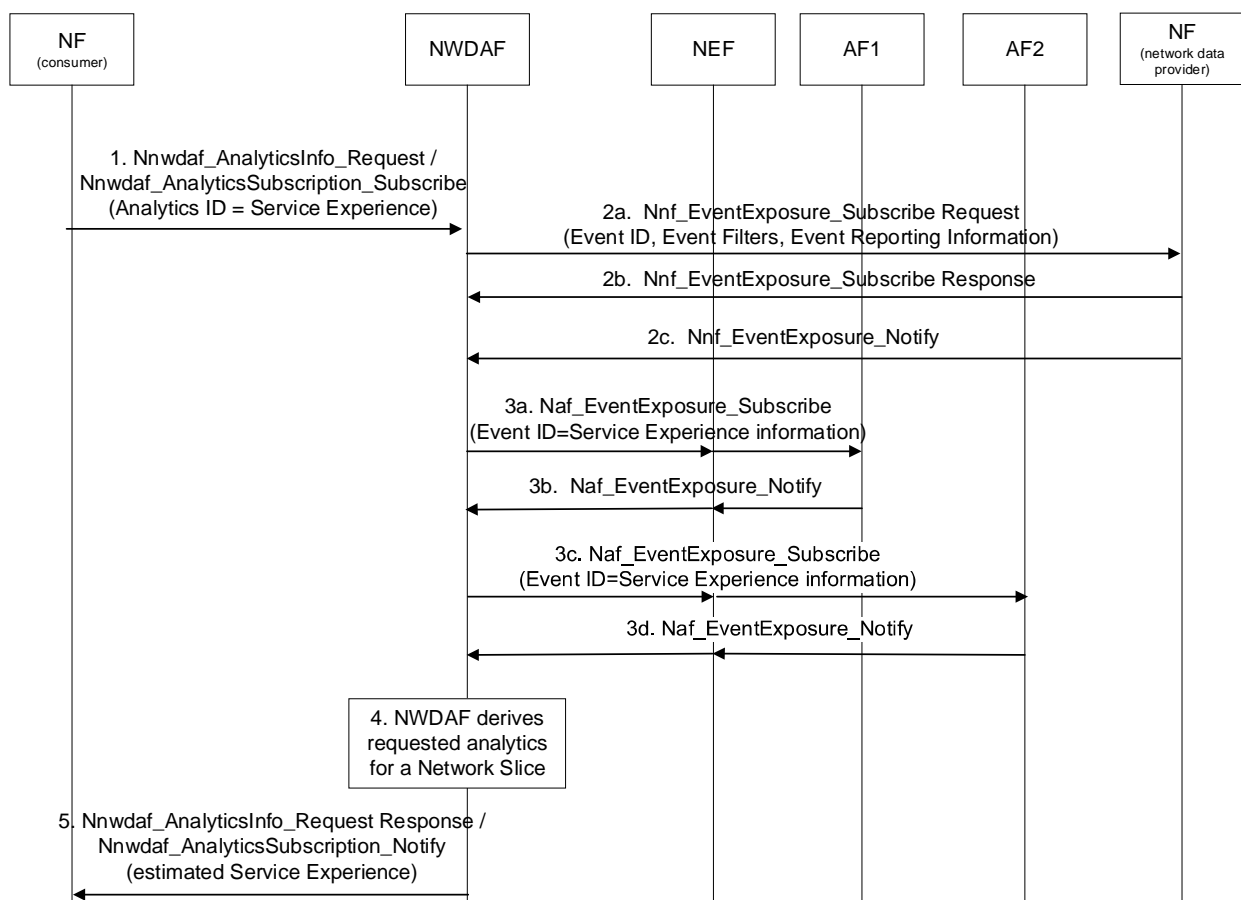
NF
(consumer)

NWDAF

NEF

AF1

AF2

NF
(network data provider)

1. Nnwdaf_AnalyticsInfo_Request / Nnwdaf_AnalyticsSubscription_Subscribe (Analytics ID = Service Experience)

2a. Nnf_EventExposure_Subscribe Request (Event ID, Event Filters, Event Reporting Information)

2b. Nnf_EventExposure_Subscribe Response

2c. Nnf_EventExposure_Notify

3a. Naf_EventExposure_Subscribe (Event ID=Service Experience information)

3b. Naf_EventExposure_Notify

3c. Naf_EventExposure_Subscribe (Event ID=Service Experience information)

3d. Naf_EventExposure_Notify

4. NWDAF derives requested analytics for a Network Slice

5. Nnwdaf_AnalyticsInfo_Request Response / Nnwdaf_AnalyticsSubscription_Notify (estimated Service Experience)